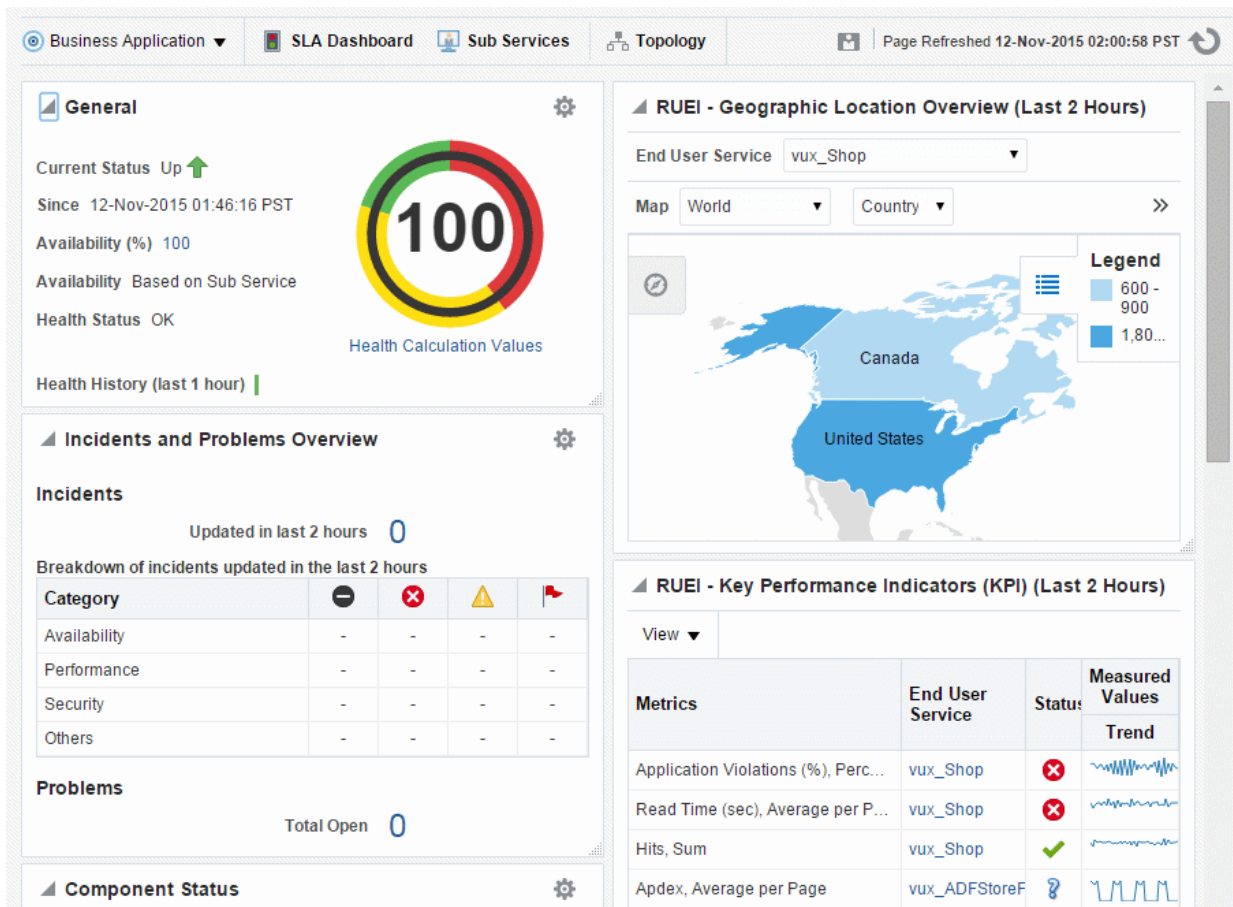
Business Application ▼ SLA Dashboard Sub Services Topology Page Refreshed 12-Nov-2015 02:00:58 PST

General

Current Status Up

Since 12-Nov-2015 01:46:16 PST

Availability (%) 100

Availability Based on Sub Service

Health Status OK

100

Health Calculation Values

Health History (last 1 hour)

Incidents and Problems Overview

Incidents

Updated in last 2 hours 0

Breakdown of incidents updated in the last 2 hours

| Category | | | | |
|---|---|---|---|---|
| Availability | - | - | - | - |
| Performance | - | - | - | - |
| Security | - | - | - | - |
| Others | - | - | - | - |

Problems

Total Open 0

Component Status

RUEI - Geographic Location Overview (Last 2 Hours)

End User Service vux_Shop

Map World Country

Legend
600 - 900
1,80...

Canada

United States

RUEI - Key Performance Indicators (KPI) (Last 2 Hours)

View ▼

| Metrics | End User Service | Status | Measured Values Trend |
|---|---|---|---|
| Application Violations (%), Perc... | vux_Shop | | |
| Read Time (sec), Average per P... | vux_Shop | | |
| Hits, Sum | vux_Shop | | |
| Apdex, Average per Page | vux_ADFStoreF | | |